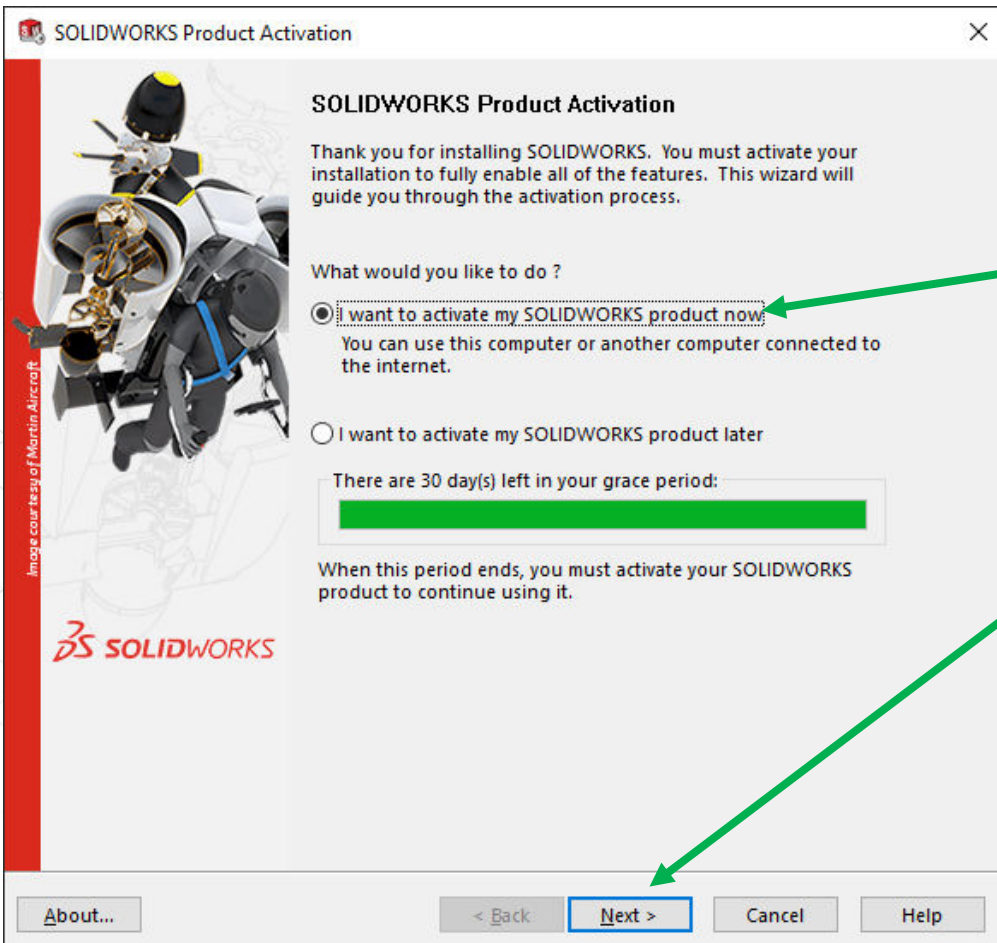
SOLIDWORKS Product Activation

×

Image courtesy of Martin Aircraft

3S SOLIDWORKS

SOLIDWORKS Product Activation

Thank you for installing SOLIDWORKS. You must activate your installation to fully enable all of the features. This wizard will guide you through the activation process.

What would you like to do ?

I want to activate my SOLIDWORKS product now

You can use this computer or another computer connected to the internet.

I want to activate my SOLIDWORKS product later

There are 30 day(s) left in your grace period:

When this period ends, you must activate your SOLIDWORKS product to continue using it.

About...

< Back

Next >

Cancel

Help